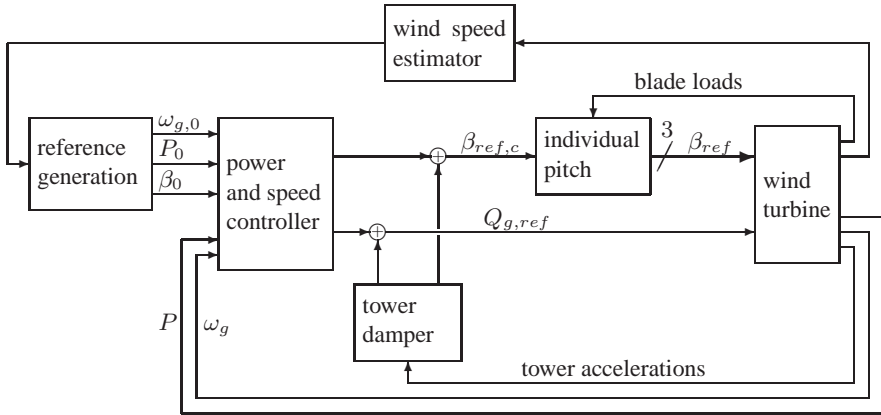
wind speed estimator

blade loads

reference generation

$\omega_{g,0}$

$P_0$

$\beta_0$

power and speed controller

$\beta_{ref,c}$

individual pitch

3

$\beta_{ref}$

wind turbine

$Q_{g,ref}$

tower damper

$P$

$\omega_g$

tower accelerations